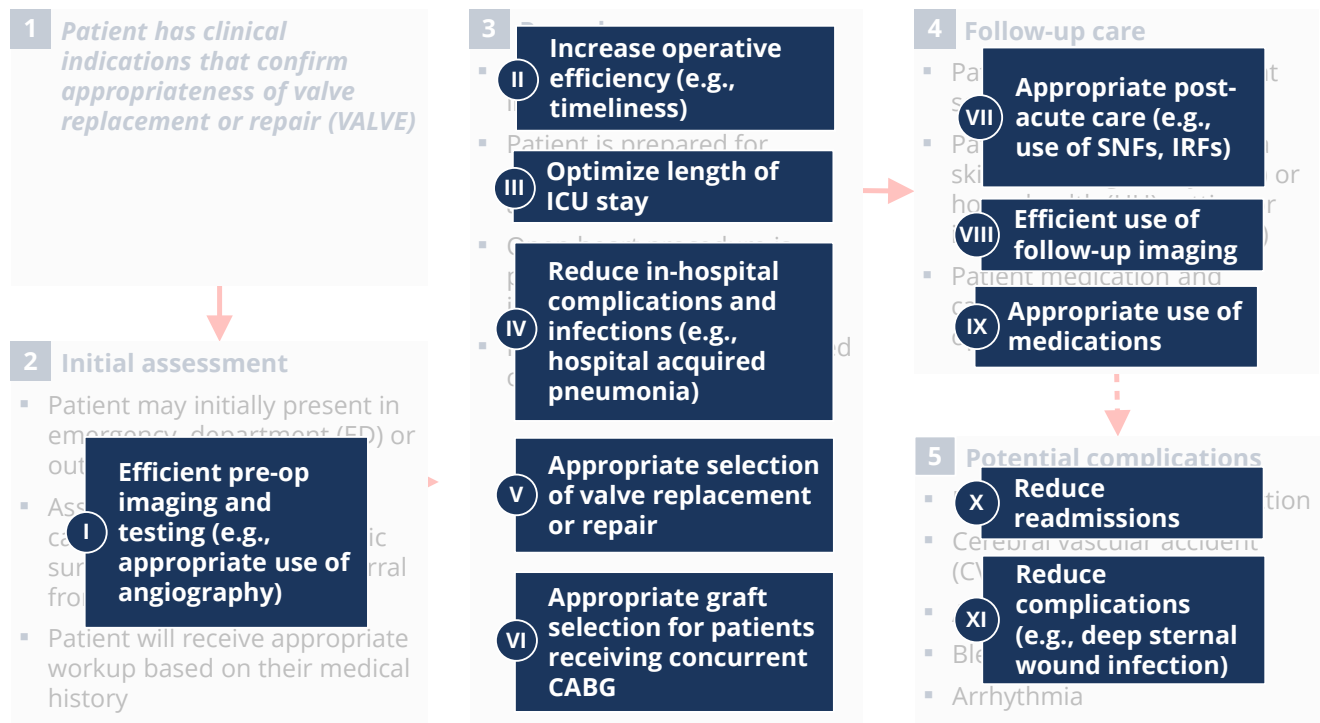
1 Patient has clinical indications that confirm appropriateness of valve replacement or repair (VALVE)

2 Initial assessment

Patient may initially present in emergency department (ED) or out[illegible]

Ass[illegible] ca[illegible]ic sur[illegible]rral fro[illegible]

Patient will receive appropriate workup based on their medical history

I Efficient pre-op imaging and testing (e.g., appropriate use of angiography)

3 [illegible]

Patient is prepared for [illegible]

II Increase operative efficiency (e.g., timeliness)

III Optimize length of ICU stay

IV Reduce in-hospital complications and infections (e.g., hospital acquired pneumonia)

V Appropriate selection of valve replacement or repair

VI Appropriate graft selection for patients receiving concurrent CABG

4 Follow-up care

Pa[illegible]t s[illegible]

Pa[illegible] ski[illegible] or ho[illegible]r

Patient medication and c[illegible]

VII Appropriate post-acute care (e.g., use of SNFs, IRFs)

VIII Efficient use of follow-up imaging

IX Appropriate use of medications

5 Potential complications

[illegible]tion

Cerebral vascular accident (CV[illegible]

Ble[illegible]

Arrhythmia

X Reduce readmissions

XI Reduce complications (e.g., deep sternal wound infection)